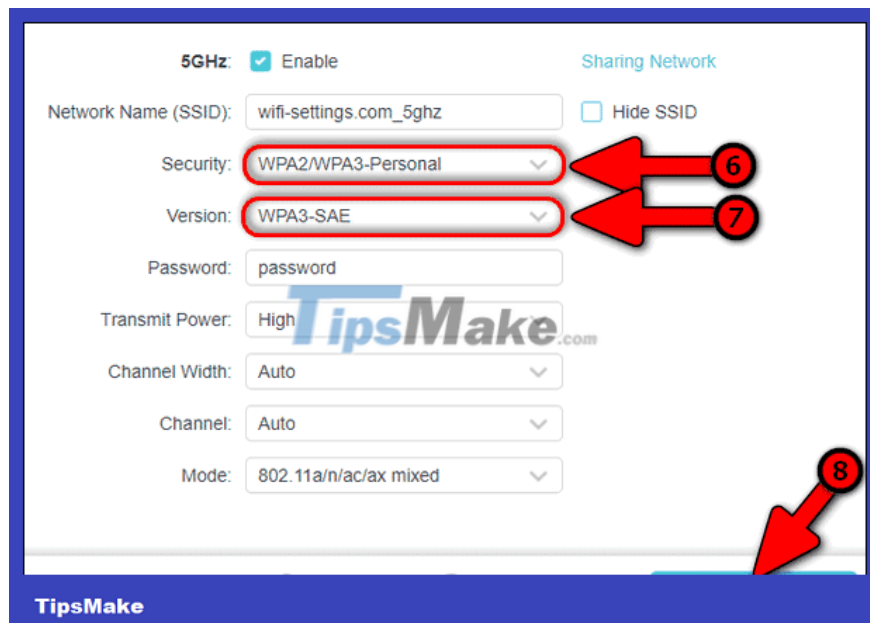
5GHz: Enable

Sharing Network

Network Name (SSID): wifi-settings.com_5ghz

Hide SSID

Security: WPA2/WPA3-Personal

6

Version: WPA3-SAE

7

Password: password

Transmit Power: High

TipsMake.com

Channel Width: Auto

Channel: Auto

Mode: 802.11a/n/ac/ax mixed

8

TipsMake